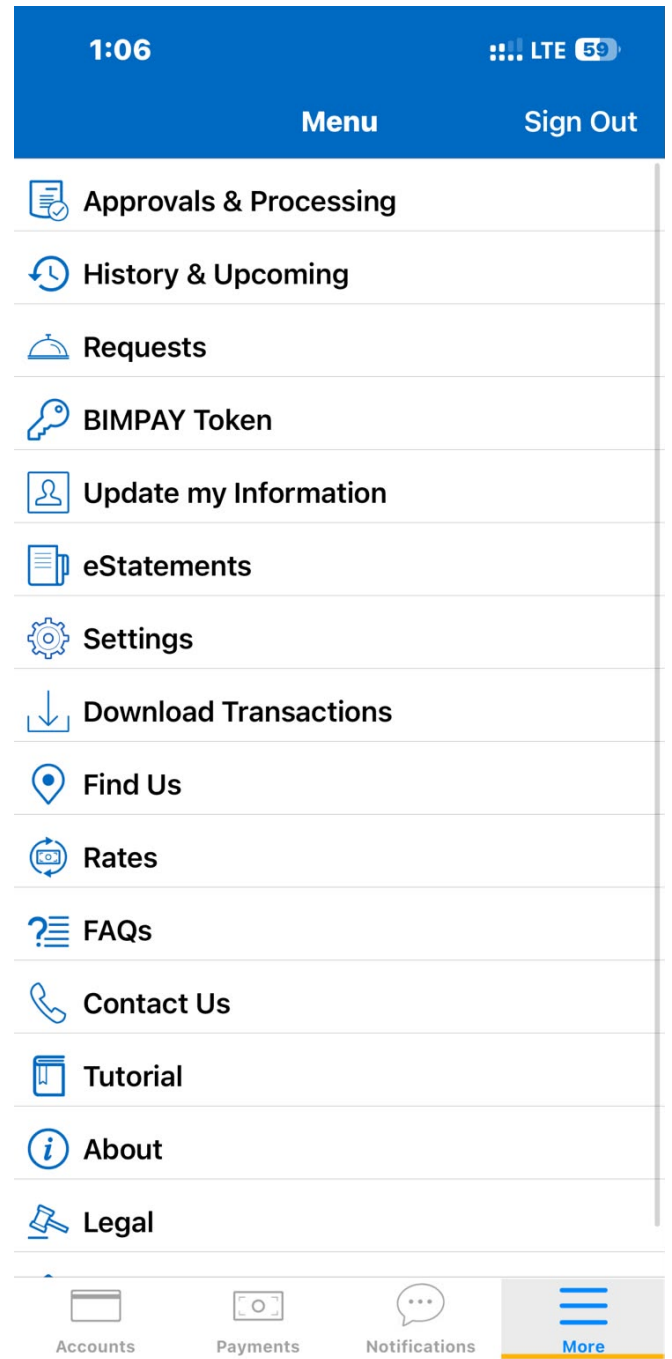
1:06

LTE 59

Menu

Sign Out

Approvals & Processing

History & Upcoming

Requests

BIMPAY Token

Update my Information

eStatements

Settings

Download Transactions

Find Us

Rates

FAQs

Contact Us

Tutorial

About

Legal

Accounts

Payments

Notifications

More